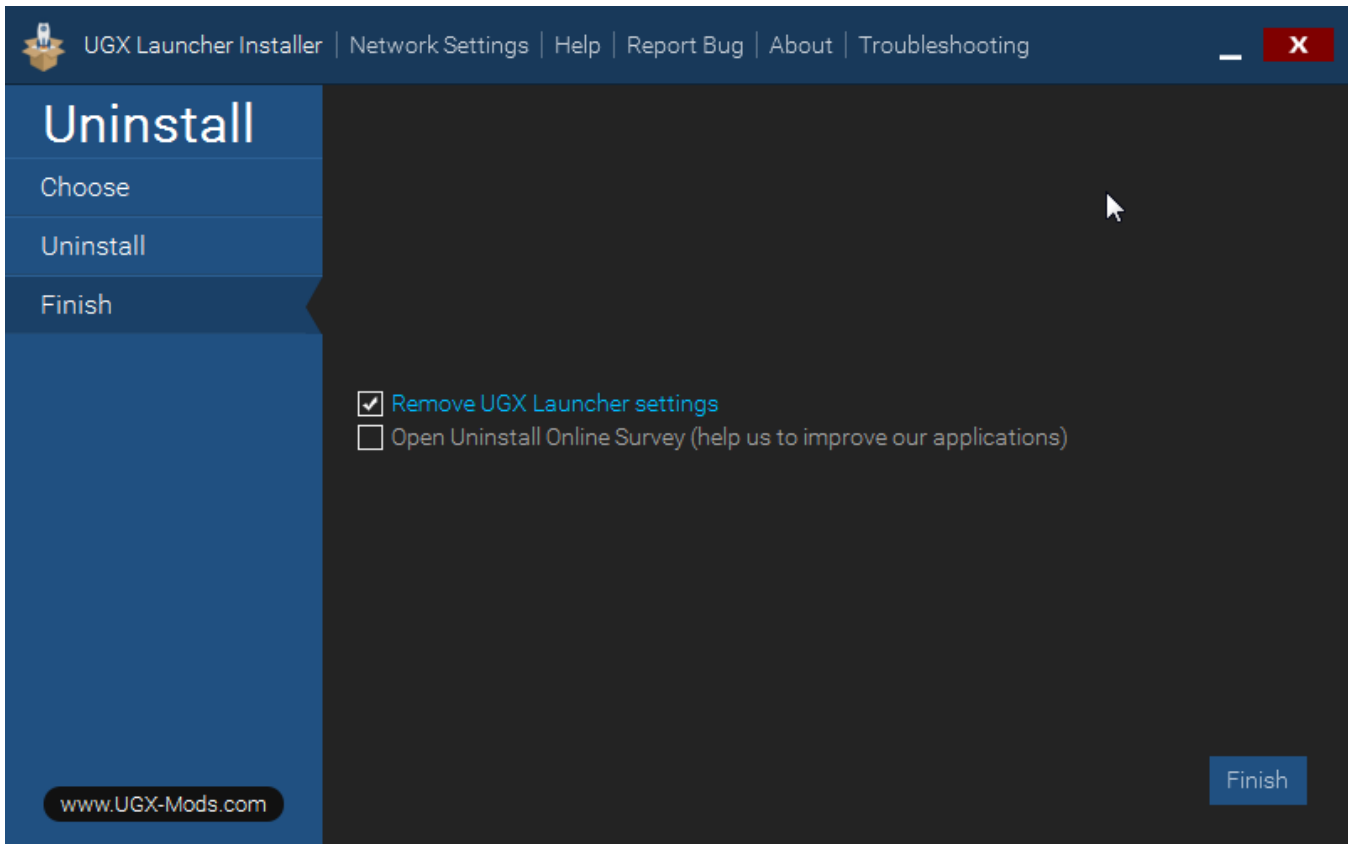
UGX Launcher Installer | Network Settings | Help | Report Bug | About | Troubleshooting

X

Uninstall

Choose

Uninstall

Finish

☑ Remove UGX Launcher settings

☐ Open Uninstall Online Survey (help us to improve our applications)

www.UGX-Mods.com

Finish